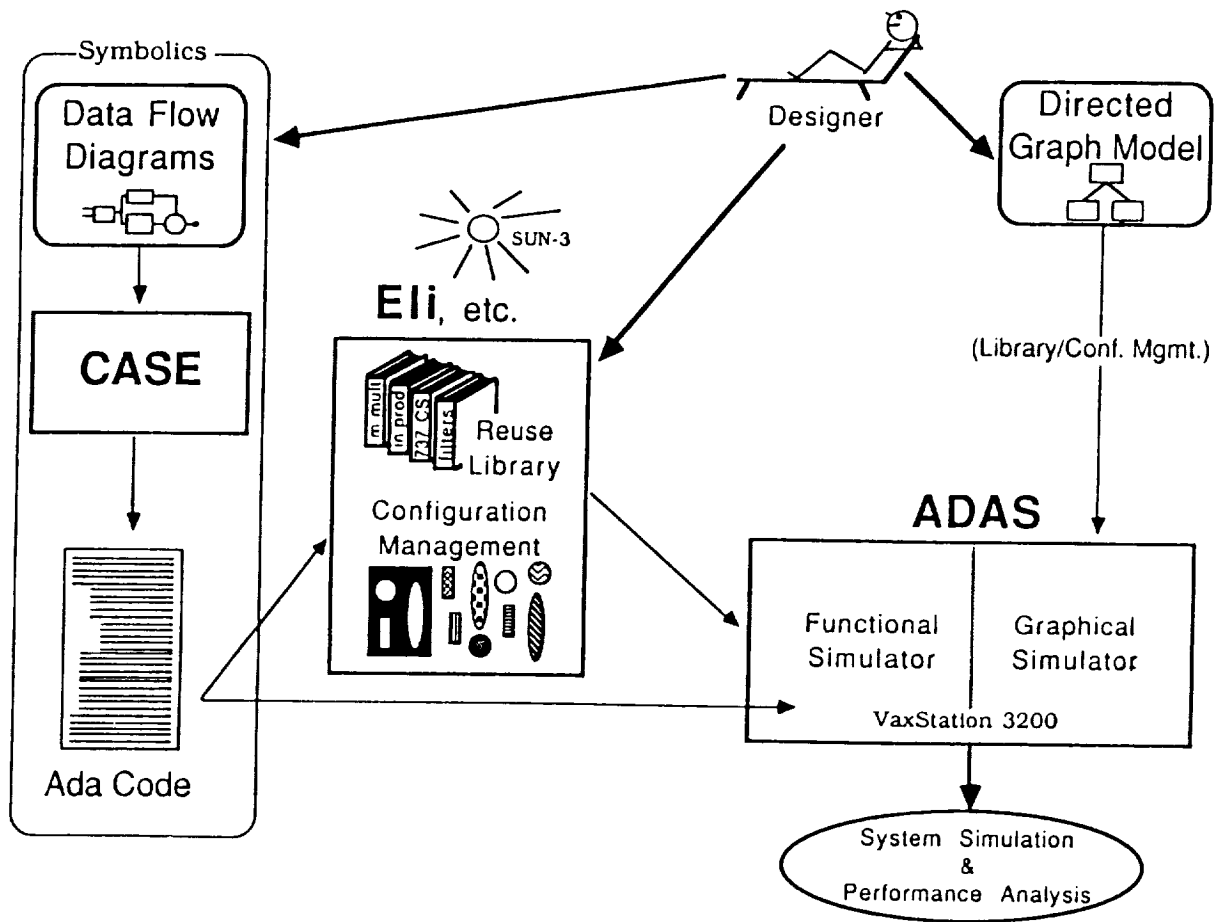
Symbolics

Data Flow Diagrams

CASE

Ada Code

Designer

SUN-3

Eli, etc.

m mult
in prod
737 CS
filters

Reuse Library

Configuration Management

Directed Graph Model

(Library/Conf. Mgmt.)

ADAS

Functional Simulator

Graphical Simulator

VaxStation 3200

System Simulation & Performance Analysis